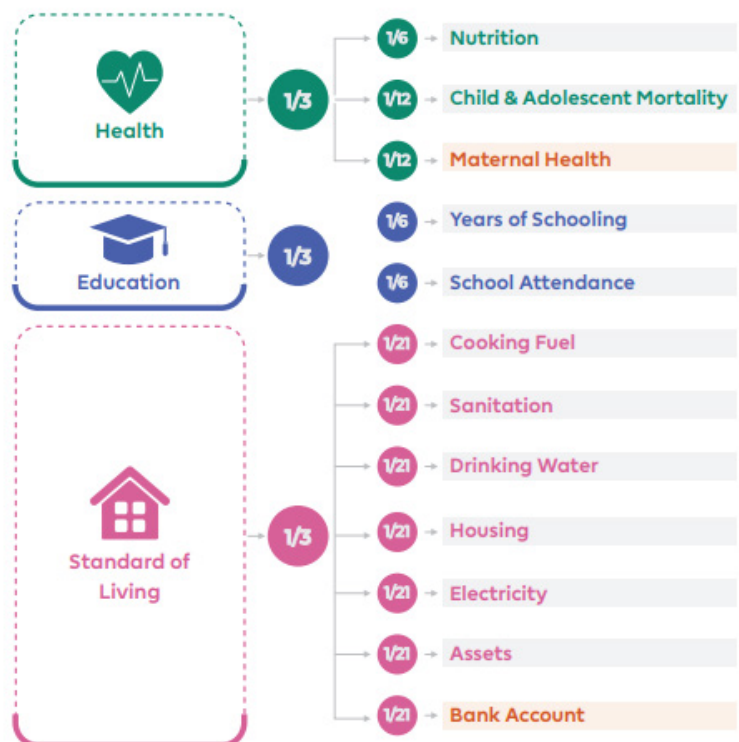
Health

1/3

1/6 Nutrition

1/12 Child & Adolescent Mortality

1/12 Maternal Health

Education

1/3

1/6 Years of Schooling

1/6 School Attendance

Standard of Living

1/3

1/21 Cooking Fuel

1/21 Sanitation

1/21 Drinking Water

1/21 Housing

1/21 Electricity

1/21 Assets

1/21 Bank Account